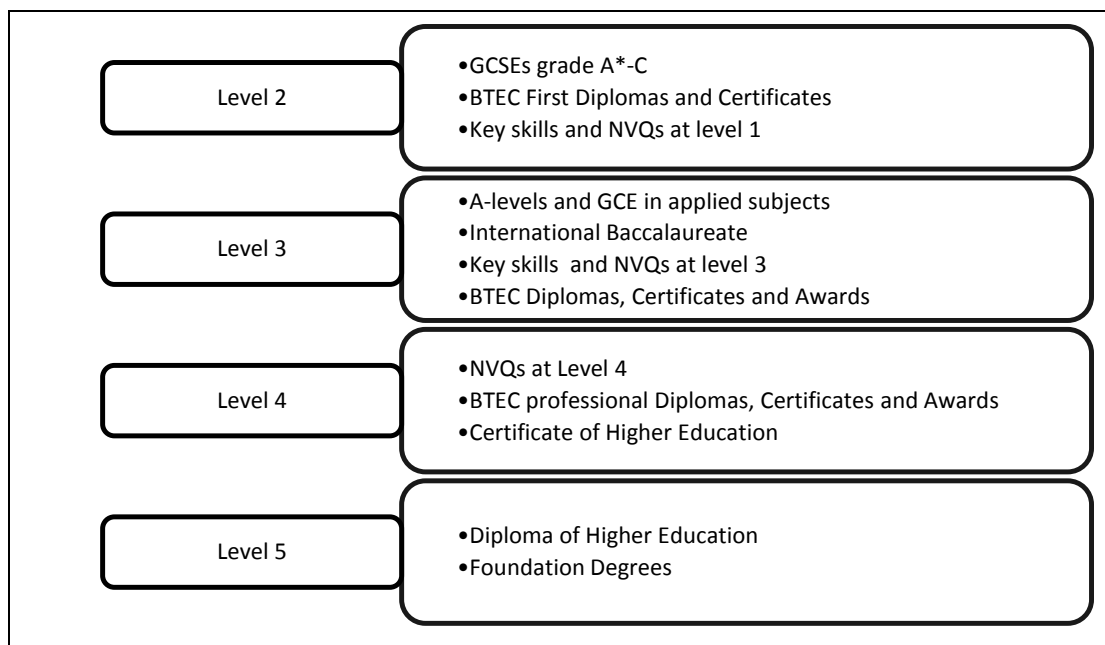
Level 2

•GCSEs grade A*-C
•BTEC First Diplomas and Certificates
•Key skills and NVQs at level 1

Level 3

•A-levels and GCE in applied subjects
•International Baccalaureate
•Key skills and NVQs at level 3
•BTEC Diplomas, Certificates and Awards

Level 4

•NVQs at Level 4
•BTEC professional Diplomas, Certificates and Awards
•Certificate of Higher Education

Level 5

•Diploma of Higher Education
•Foundation Degrees